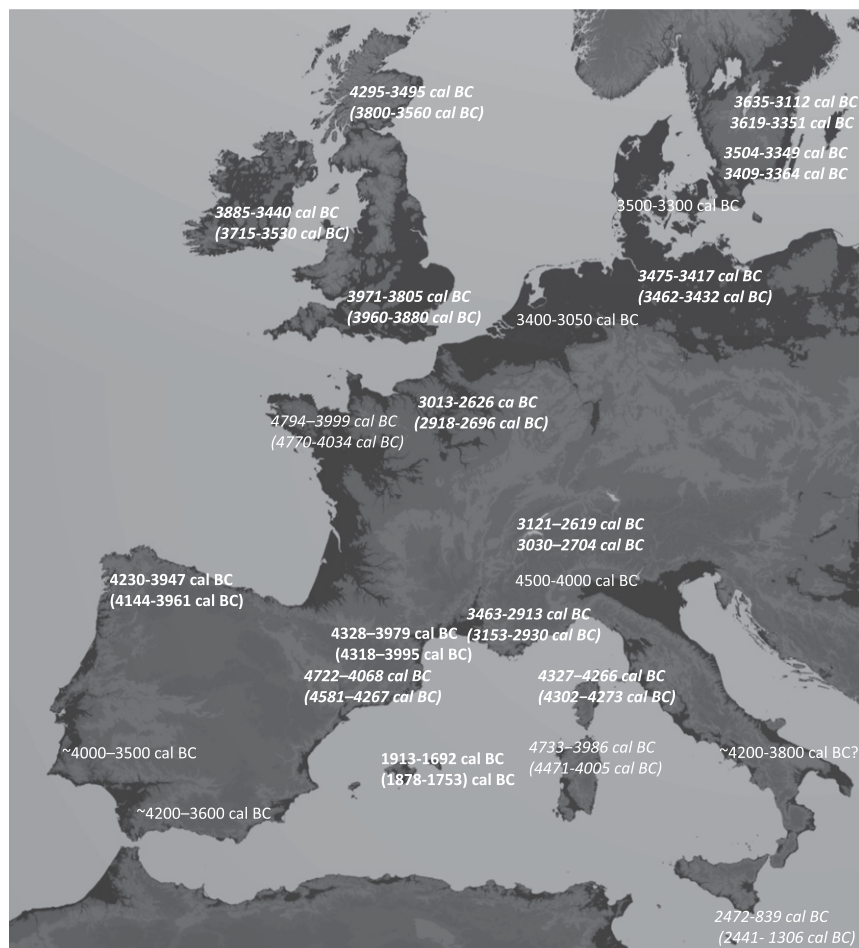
4295-3495 cal BC
(3800-3560 cal BC)

3635-3112 cal BC
3619-3351 cal BC

3504-3349 cal BC
3409-3364 cal BC

3885-3440 cal BC
(3715-3530 cal BC)

3500-3300 cal BC

3475-3417 cal BC
(3462-3432 cal BC)

3971-3805 cal BC
(3960-3880 cal BC)

3400-3050 cal BC

4794–3999 cal BC
(4770-4034 cal BC)

3013-2626 ca BC
(2918-2696 cal BC)

3121–2619 cal BC
3030–2704 cal BC

4230-3947 cal BC
(4144-3961 cal BC)

4500-4000 cal BC

3463-2913 cal BC
(3153-2930 cal BC)

4328–3979 cal BC
(4318–3995 cal BC)

4722–4068 cal BC
(4581–4267 cal BC)

4327–4266 cal BC
(4302–4273 cal BC)

~4000–3500 cal BC

1913-1692 cal BC
(1878-1753) cal BC

4733–3986 cal BC
(4471-4005 cal BC)

~4200-3800 cal BC?

~4200–3600 cal BC

2472-839 cal BC
(2441- 1306 cal BC)